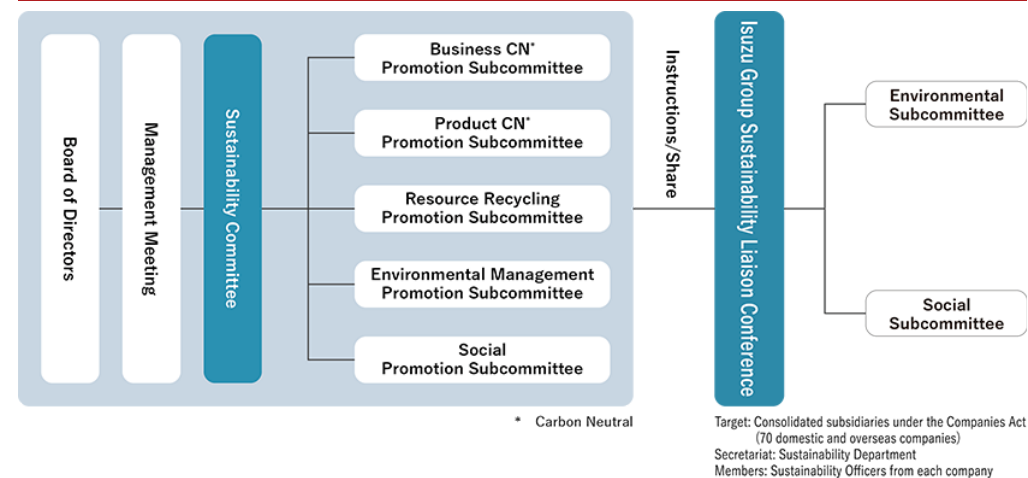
Board of Directors

Management Meeting

Sustainability Committee

Business CN*
Promotion Subcommittee

Product CN*
Promotion Subcommittee

Resource Recycling
Promotion Subcommittee

Environmental Management
Promotion Subcommittee

Social
Promotion Subcommittee

* Carbon Neutral

Instructions/Share

Isuzu Group Sustainability Liaison Conference

Environmental
Subcommittee

Social
Subcommittee

Target: Consolidated subsidiaries under the Companies Act
(70 domestic and overseas companies)
Secretariat: Sustainability Department
Members: Sustainability Officers from each company